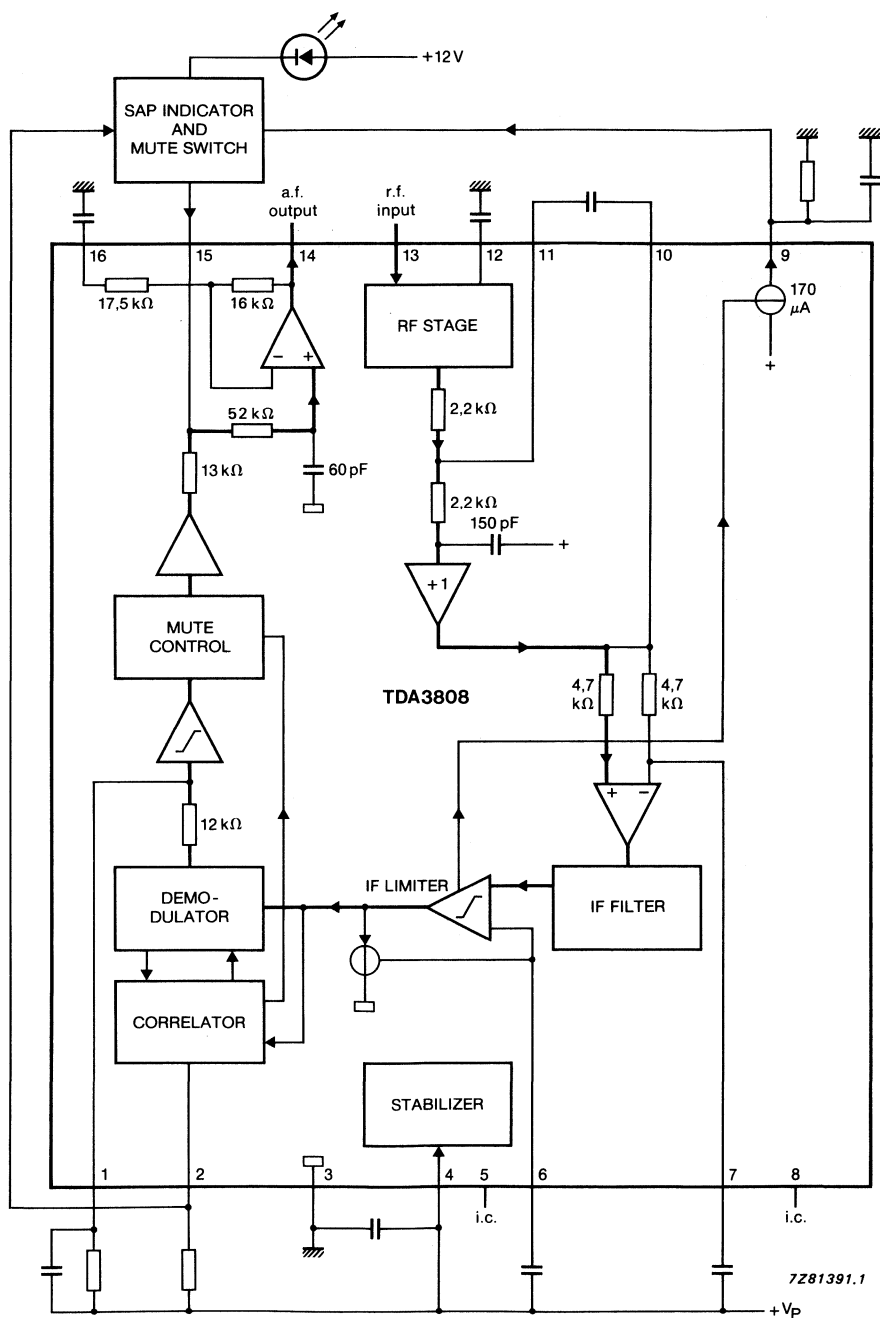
+12 V

SAP INDICATOR AND MUTE SWITCH

a.f. output

r.f. input

16

15

14

13

12

11

10

9

17,5 kΩ

16 kΩ

−

+

RF STAGE

170 μA

+

52 kΩ

2,2 kΩ

13 kΩ

60 pF

2,2 kΩ

150 pF

+

+1

MUTE CONTROL

TDA3808

4,7 kΩ

4,7 kΩ

+

−

12 kΩ

DEMO-DULATOR

IF LIMITER

IF FILTER

CORRELATOR

STABILIZER

1

2

3

4

5

i.c.

6

7

8

i.c.

7Z81391.1

+V$_P$